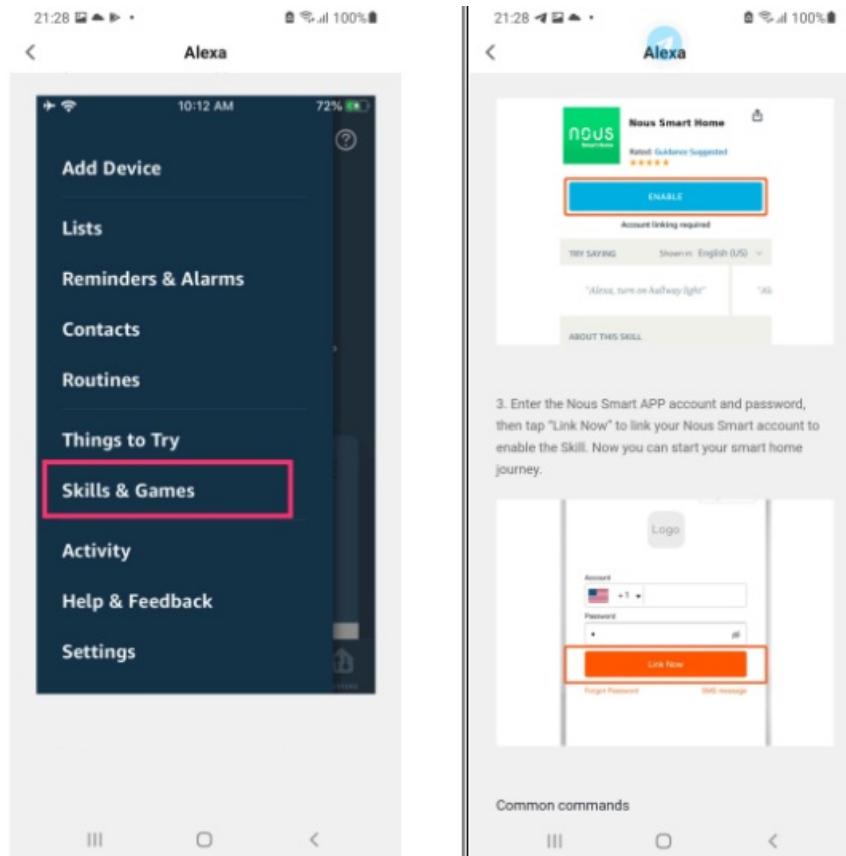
21:28 100%

Alexa

10:12 AM 72%

Add Device

Lists

Reminders & Alarms

Contacts

Routines

Things to Try

Skills & Games

Activity

Help & Feedback

Settings

21:28 100%

Alexa

NOUS Smart Home

Nous Smart Home

Rated: Guidance Suggested

ENABLE

Account linking required

TRY SAYING Shown in: English (US)

"Alexa, turn on hallway light"

ABOUT THIS SKILL

3. Enter the Nous Smart APP account and password, then tap "Link Now" to link your Nous Smart account to enable the Skill. Now you can start your smart home journey.

Logo

Account

+1

Password

Link Now

Forgot Password SMS message

Common commands